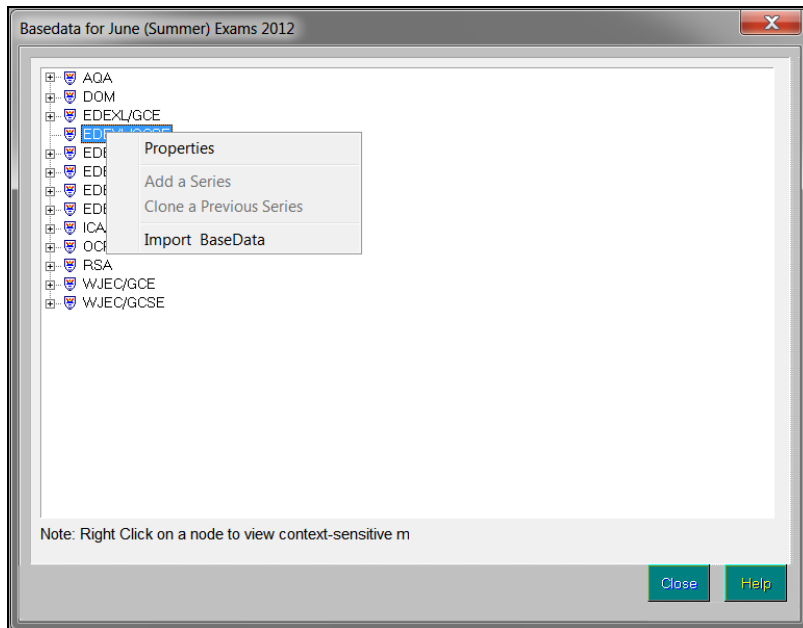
Basedata for June (Summer) Exams 2012

AQA
DOM
EDEXL/GCE
EDEXL/GCSE
EDE
EDE
EDE
EDE
ICA
OCR
RSA
WJEC/GCE
WJEC/GCSE

Properties
Add a Series
Clone a Previous Series
Import BaseData

Note: Right Click on a node to view context-sensitive m

Close
Help